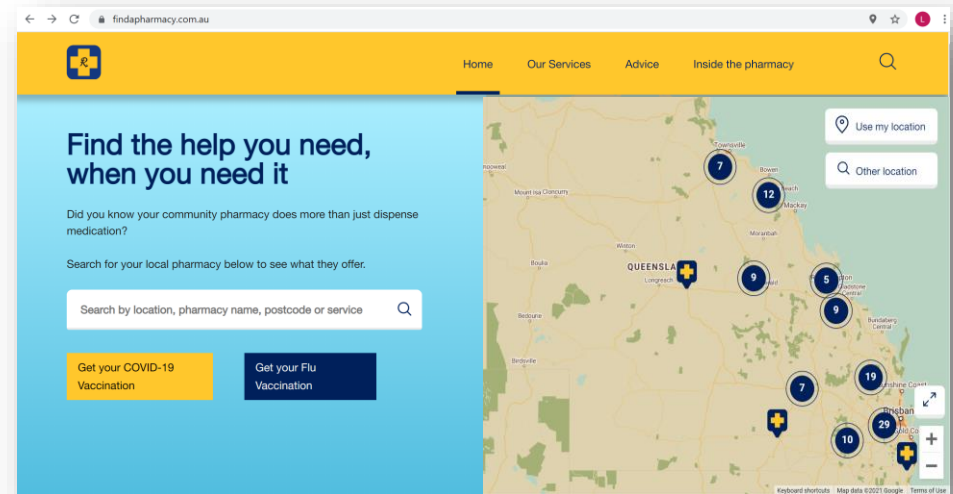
findapharmacy.com.au

Home Our Services Advice Inside the pharmacy

Find the help you need, when you need it

Did you know your community pharmacy does more than just dispense medication?

Search for your local pharmacy below to see what they offer.

Search by location, pharmacy name, postcode or service

Get your COVID-19 Vaccination

Get your Flu Vaccination

Use my location

Other location

Townsville
Bowen
Mount Isa
Cloncurry
Mackay
Moranbah
Winton
QUEENSLAND
Longreach
Boulia
Bedourie
Birdsville
Gladstone
Central
Bundaberg
Central
Brisbane

7
12
9
5
9
7
19
29
10

Keyboard shortcuts Map data ©2021 Google Terms of Use